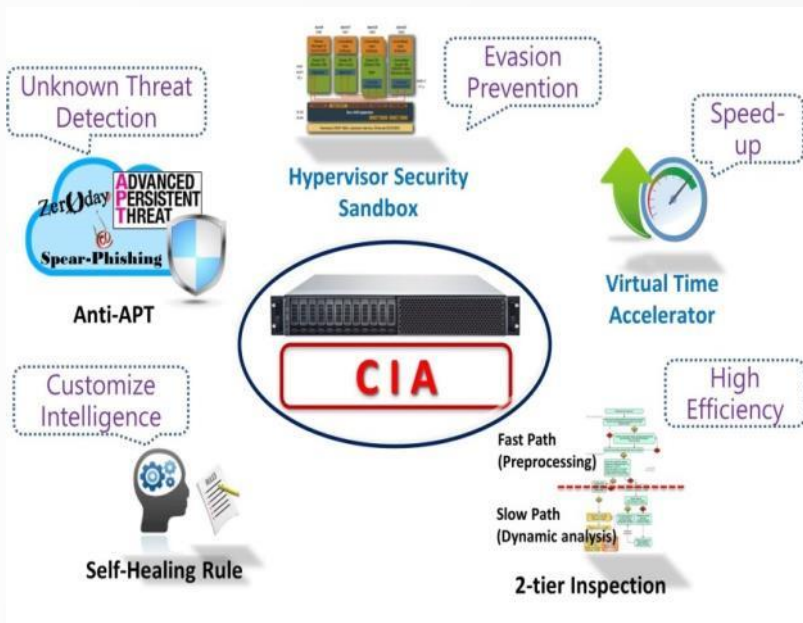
Unknown Threat Detection

Evasion Prevention

Speed-up

Hypervisor Security Sandbox

Zer0day

ADVANCED PERSISTENT THREAT

APT

@

Spear-Phishing

Anti-APT

Virtual Time Accelerator

CIA

Customize Intelligence

High Efficiency

Fast Path (Preprocessing)

Slow Path (Dynamic analysis)

Self-Healing Rule

2-tier Inspection